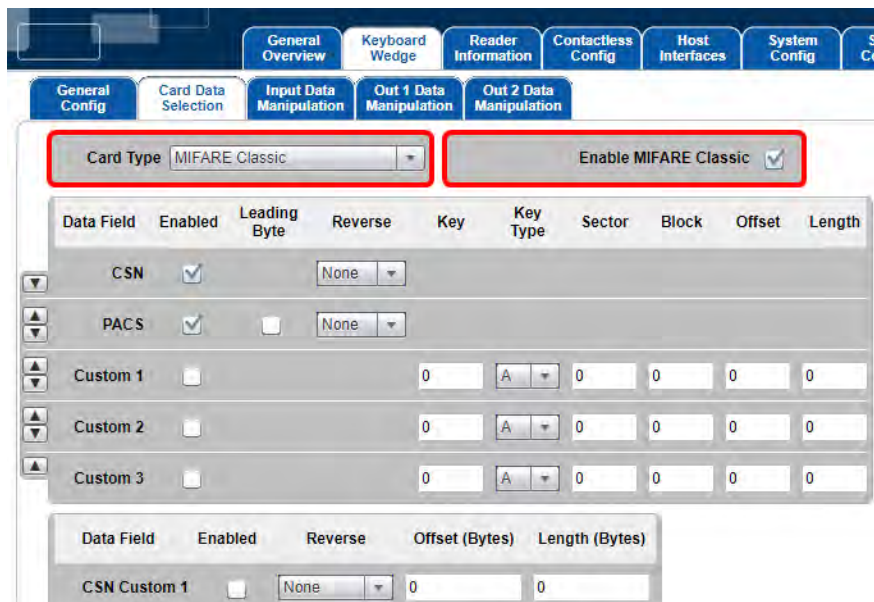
General Overview | Keyboard Wedge | Reader Information | Contactless Config | Host Interfaces | System Config | S C

General Config | Card Data Selection | Input Data Manipulation | Out 1 Data Manipulation | Out 2 Data Manipulation

Card Type MIFARE Classic

Enable MIFARE Classic

| Data Field | Enabled | Leading Byte | Reverse | Key | Key Type | Sector | Block | Offset | Length |
|---|---|---|---|---|---|---|---|---|---|
| CSN | | | None | | | | | | |
| PACS | | | None | | | | | | |
| Custom 1 | | | | 0 | A | 0 | 0 | 0 | 0 |
| Custom 2 | | | | 0 | A | 0 | 0 | 0 | 0 |
| Custom 3 | | | | 0 | A | 0 | 0 | 0 | 0 |

| Data Field | Enabled | Reverse | Offset (Bytes) | Length (Bytes) |
|---|---|---|---|---|
| CSN Custom 1 | | None | 0 | 0 |